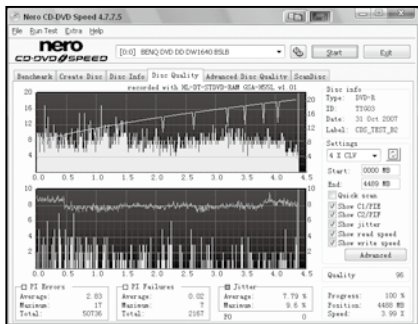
Nero CD-DVD Speed 4.7.7.5

File Run Test Extra Help

nero CD-DVD SPEED

[0:0] BENQ DVD DD DW1640 BSLB

Start

Exit

Benchmark | Create Disc | Disc Info | Disc Quality | Advanced Disc Quality | ScanDisc

recorded with HL-DT-STDVD-RAM GSA-H55L v1.01

20
16
12
8
4

20
16
12
8
4

0.0 0.5 1.0 1.5 2.0 2.5 3.0 3.5 4.0 4.5

10
8
6
4
2

20
16
12
8
4

0.0 0.5 1.0 1.5 2.0 2.5 3.0 3.5 4.0 4.5

Disc info
Type: DVD-R
ID: TYG03
Date: 31 Oct 2007
Label: CDS_TEST_B2

Settings
4 X CLV

Start: 0000 MB
End: 4489 MB

Quick scan
Show C1/PIE
Show C2/PIF
Show jitter
Show read speed
Show write speed

Advanced

Quality 96

PI Errors
Average: 2.83
Maximum: 17
Total: 50736

PI Failures
Average: 0.02
Maximum: 7
Total: 2167

Jitter
Average: 7.79 %
Maximum: 9.6 %
PO 0

Progress: 100 %
Position: 4488 MB
Speed: 3.99 X